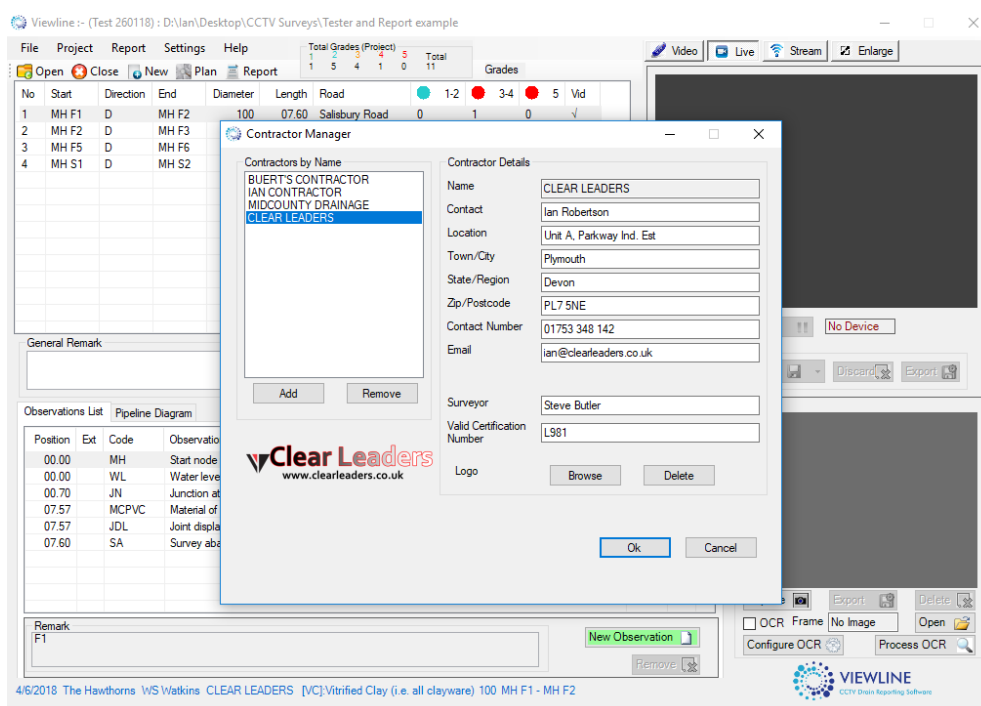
Viewline :- (Test 260118) : D:\Ian\Desktop\CCTV Surveys\Tester and Report example

File Project Report Settings Help

Open Close New Plan Report

Total Grades (Project)
1 2 3 4 5 Total
1 5 4 1 0 11

Grades

Video Live Stream Enlarge

| No | Start | Direction | End | Diameter | Length | Road | 1-2 | 3-4 | 5 | Vid |
|---|---|---|---|---|---|---|---|---|---|---|
| 1 | MH F1 | D | MH F2 | 100 | 07.60 | Salisbury Road | 0 | 1 | 0 | √ |
| 2 | MH F2 | D | MH F3 | | | | | | | |
| 3 | MH F5 | D | MH F6 | | | | | | | |
| 4 | MH S1 | D | MH S2 | | | | | | | |

General Remark

Observations List Pipeline Diagram

| Position | Ext | Code | Observation |
|---|---|---|---|
| 00.00 | | MH | Start node |
| 00.00 | | WL | Water leve |
| 00.70 | | JN | Junction at |
| 07.57 | | MCPVC | Material of |
| 07.57 | | JDL | Joint displa |
| 07.60 | | SA | Survey aba |

Remark
F1

New Observation

Remove

Contractor Manager

Contractors by Name
BUERT'S CONTRACTOR
IAN CONTRACTOR
MIDCOUNTY DRAINAGE
CLEAR LEADERS

Add Remove

Clear Leaders
www.clearleaders.co.uk

Contractor Details
Name CLEAR LEADERS
Contact Ian Robertson
Location Unit A, Parkway Ind. Est
Town/City Plymouth
State/Region Devon
Zip/Postcode PL7 5NE
Contact Number 01753 348 142
Email ian@clearleaders.co.uk

Surveyor Steve Butler
Valid Certification Number L981

Logo Browse Delete

Ok Cancel

No Device

Discard Export

Export Delete

OCR Frame No Image Open

Configure OCR Process OCR

VIEWLINE
CCTV Drain Reporting Software

4/6/2018 The Hawthorns WS Watkins CLEAR LEADERS [VC]:Vitrified Clay (i.e. all clayware) 100 MH F1 - MH F2